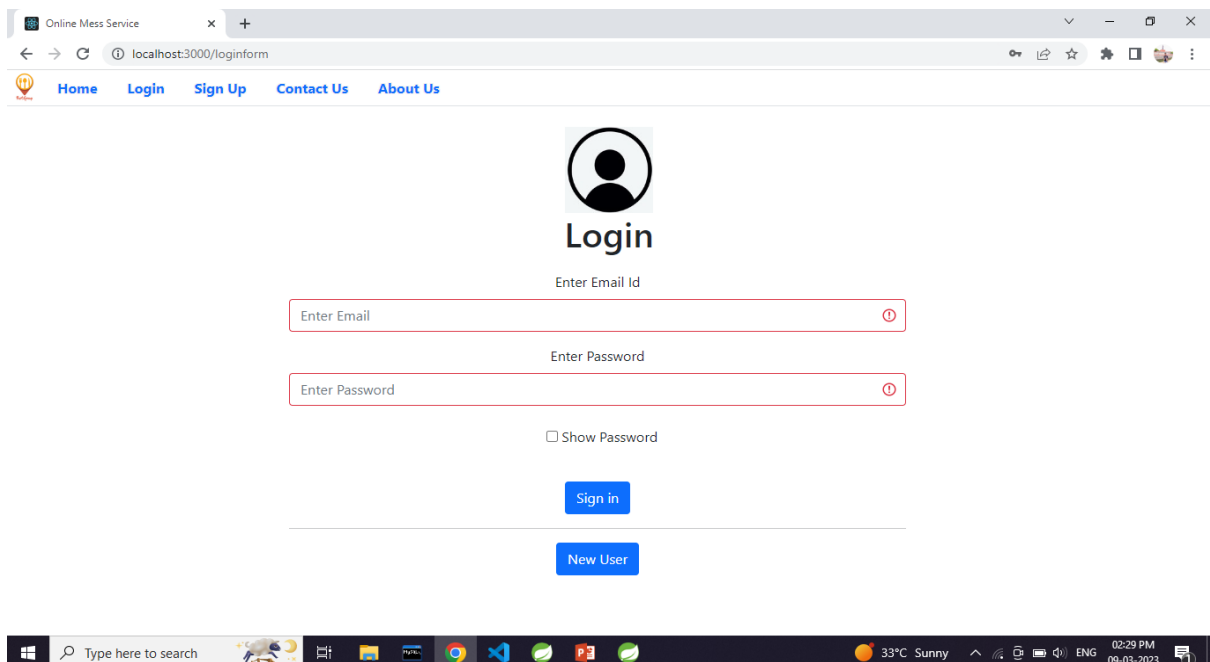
Online Mess Service

localhost:3000/loginform

Home Login Sign Up Contact Us About Us

Login

Enter Email Id

Enter Email

Enter Password

Enter Password

Show Password

Sign in

New User

Type here to search

33°C Sunny

ENG

02:29 PM
09-03-2023